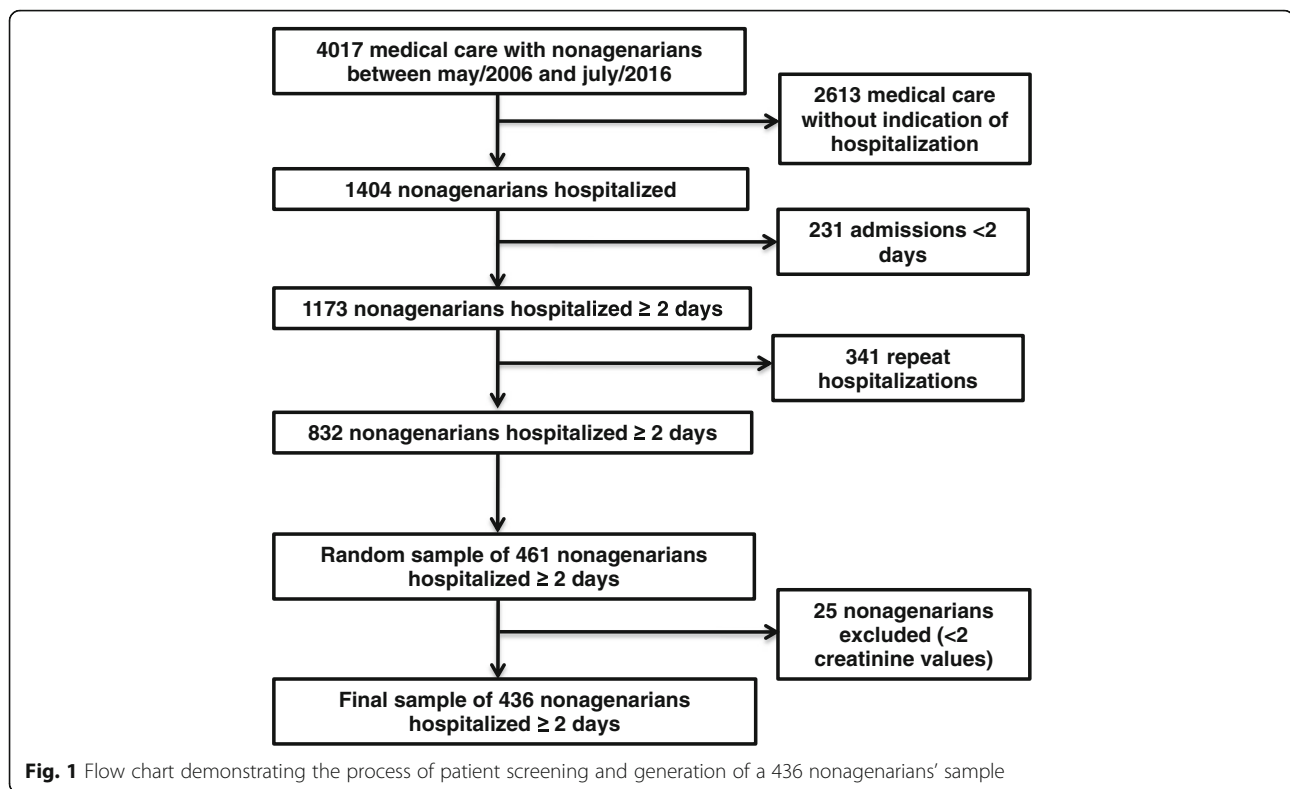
4017 medical care with nonagenarians between may/2006 and july/2016

2613 medical care without indication of hospitalization

1404 nonagenarians hospitalized

231 admissions <2 days

1173 nonagenarians hospitalized ≥ 2 days

341 repeat hospitalizations

832 nonagenarians hospitalized ≥ 2 days

Random sample of 461 nonagenarians hospitalized ≥ 2 days

25 nonagenarians excluded (<2 creatinine values)

Final sample of 436 nonagenarians hospitalized ≥ 2 days

**Fig. 1** Flow chart demonstrating the process of patient screening and generation of a 436 nonagenarians' sample